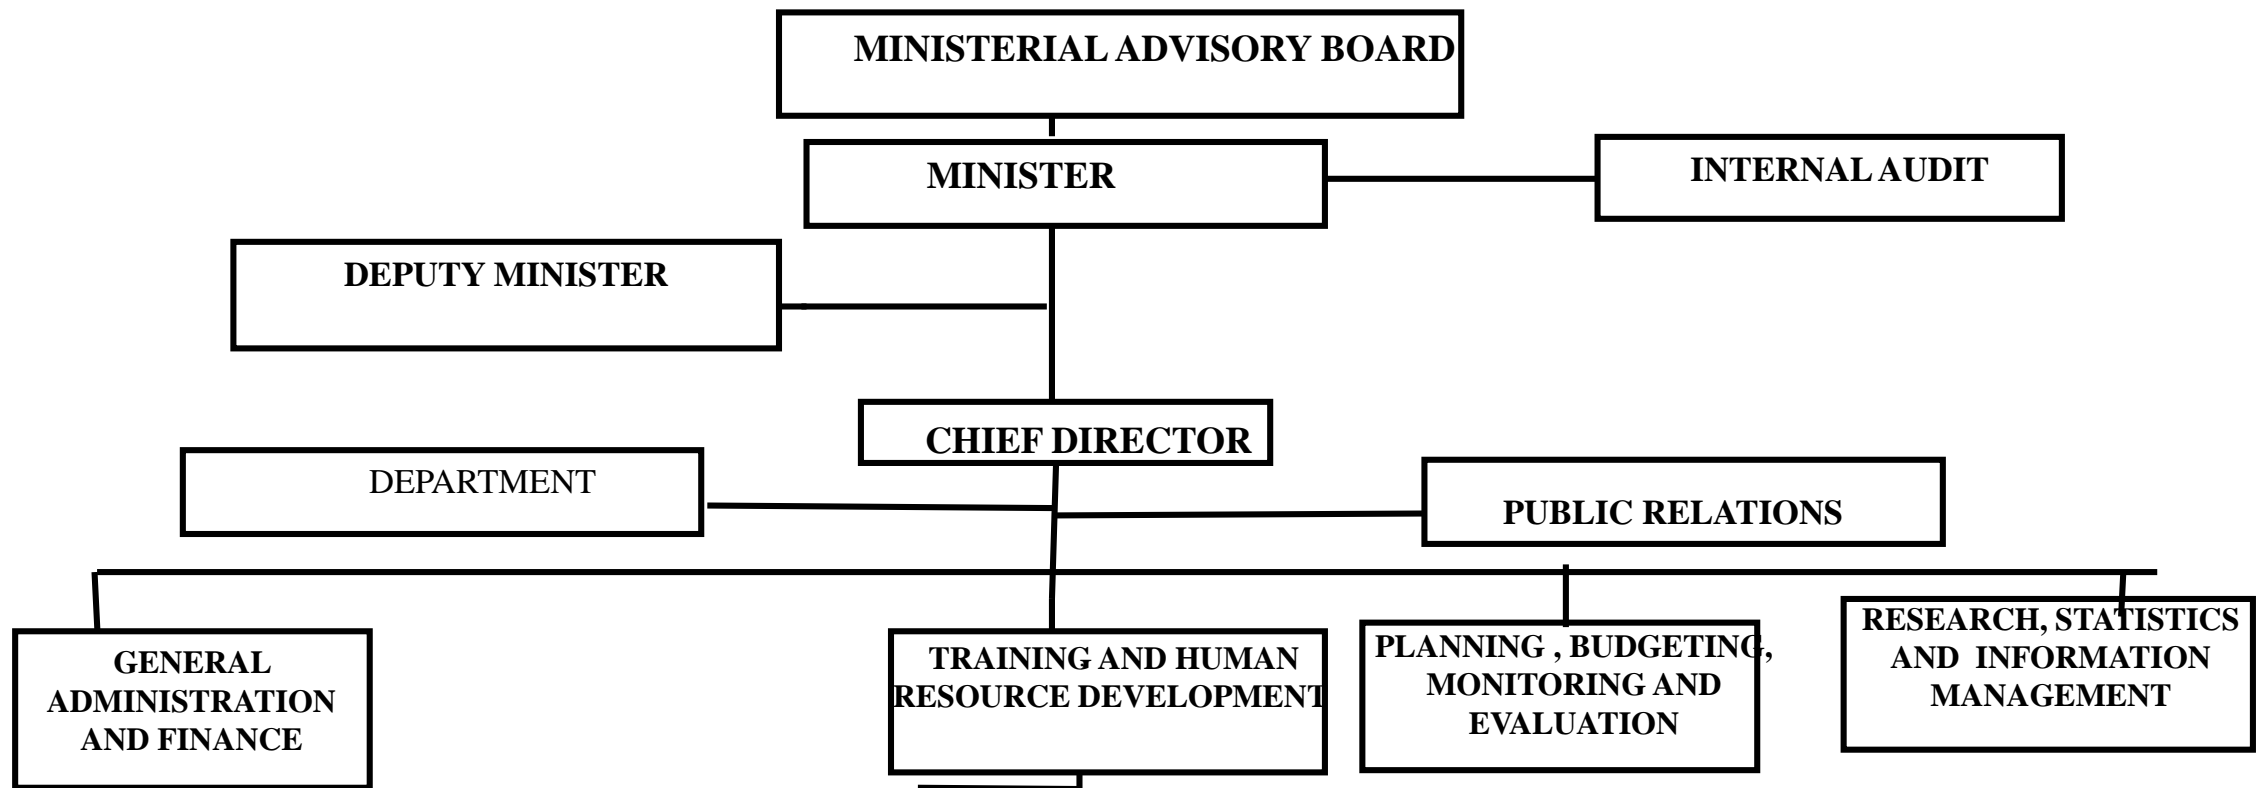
MINISTERIAL ADVISORY BOARD

MINISTER

INTERNAL AUDIT

DEPUTY MINISTER

CHIEF DIRECTOR

DEPARTMENT

PUBLIC RELATIONS

GENERAL ADMINISTRATION AND FINANCE

TRAINING AND HUMAN RESOURCE DEVELOPMENT

PLANNING , BUDGETING, MONITORING AND EVALUATION

RESEARCH, STATISTICS AND INFORMATION MANAGEMENT